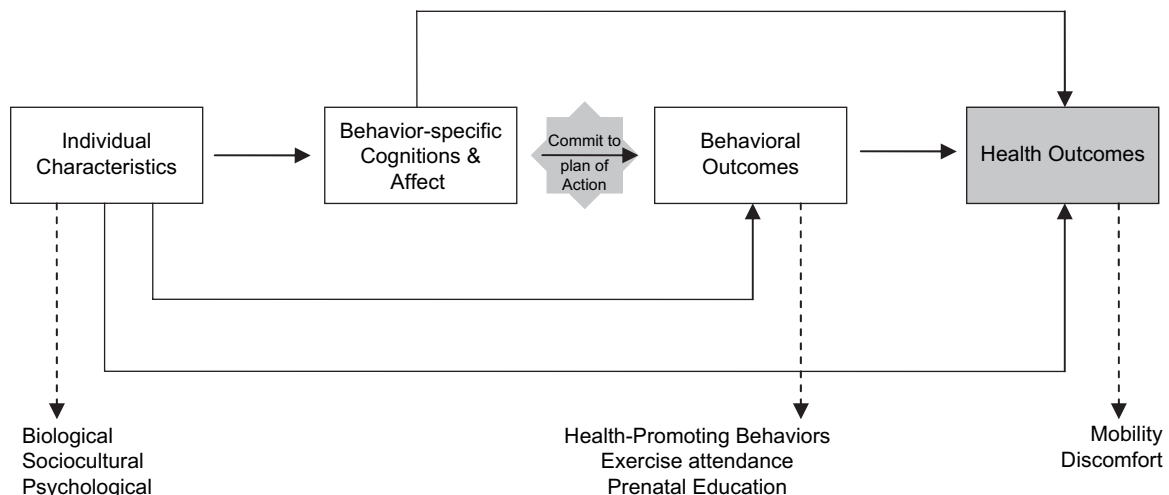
Individual Characteristics

Behavior-specific Cognitions & Affect

Commit to plan of Action

Behavioral Outcomes

Health Outcomes

Biological
Sociocultural
Psychological

Health-Promoting Behaviors
Exercise attendance
Prenatal Education

Mobility
Discomfort